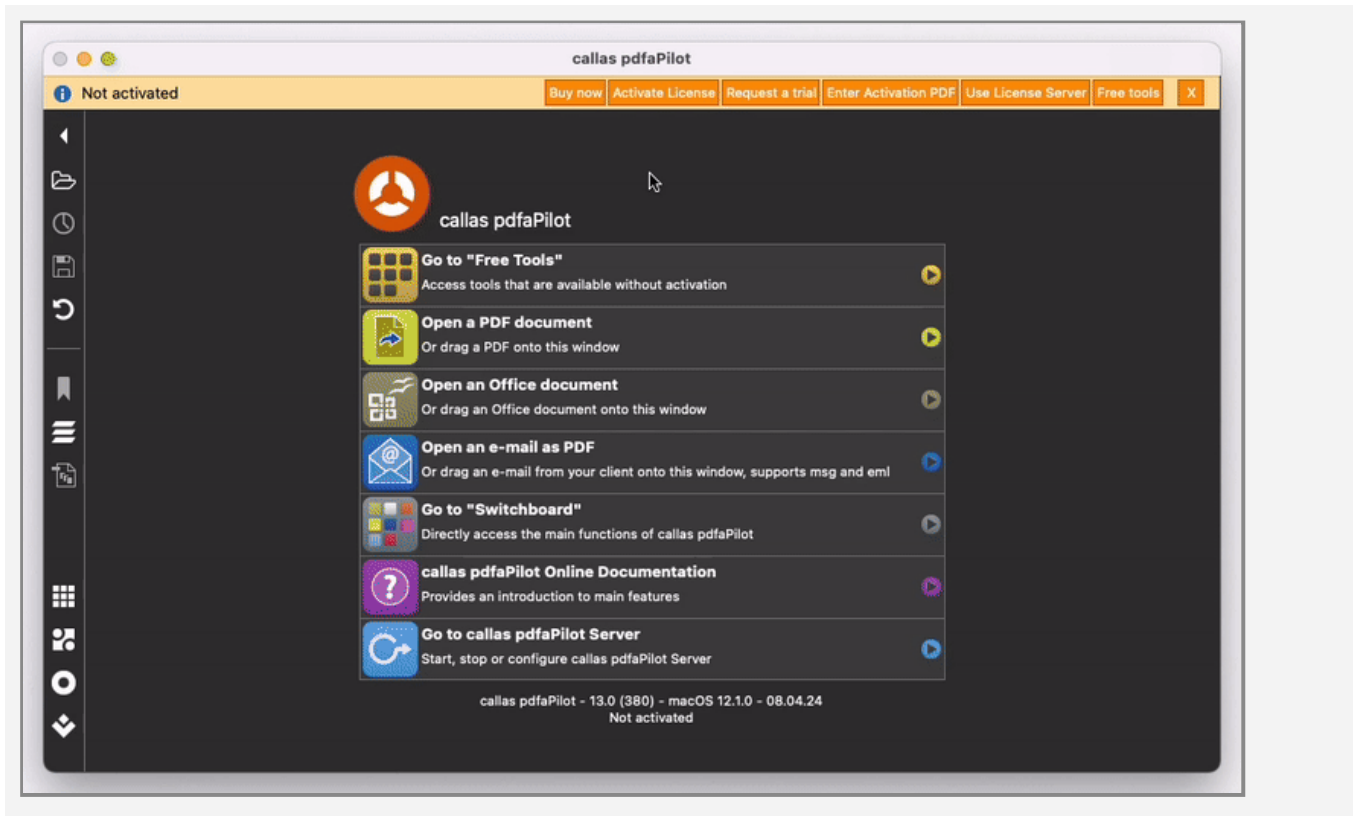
callas pdfaPilot

Not activated

Buy now | Activate License | Request a trial | Enter Activation PDF | Use License Server | Free tools | X

callas pdfaPilot

Go to "Free Tools"
Access tools that are available without activation

Open a PDF document
Or drag a PDF onto this window

Open an Office document
Or drag an Office document onto this window

Open an e-mail as PDF
Or drag an e-mail from your client onto this window, supports msg and eml

Go to "Switchboard"
Directly access the main functions of callas pdfaPilot

callas pdfaPilot Online Documentation
Provides an introduction to main features

Go to callas pdfaPilot Server
Start, stop or configure callas pdfaPilot Server

callas pdfaPilot - 13.0 (380) - macOS 12.1.0 - 08.04.24
Not activated